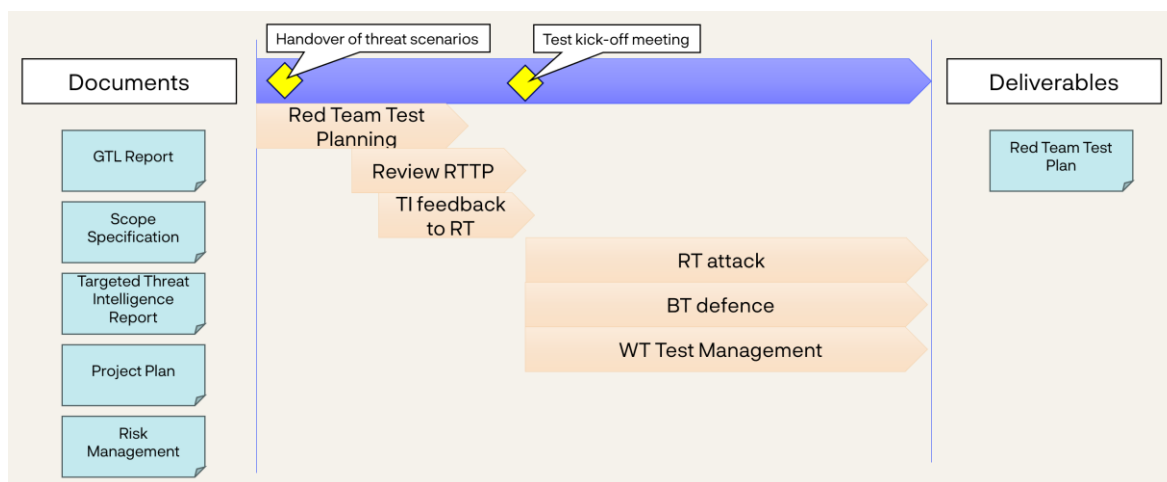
Handover of threat scenarios

Test kick-off meeting

Documents

Deliverables

GTL Report

Scope Specification

Targeted Threat Intelligence Report

Project Plan

Risk Management

Red Team Test Planning

Review RTTP

TI feedback to RT

RT attack

BT defence

WT Test Management

Red Team Test Plan